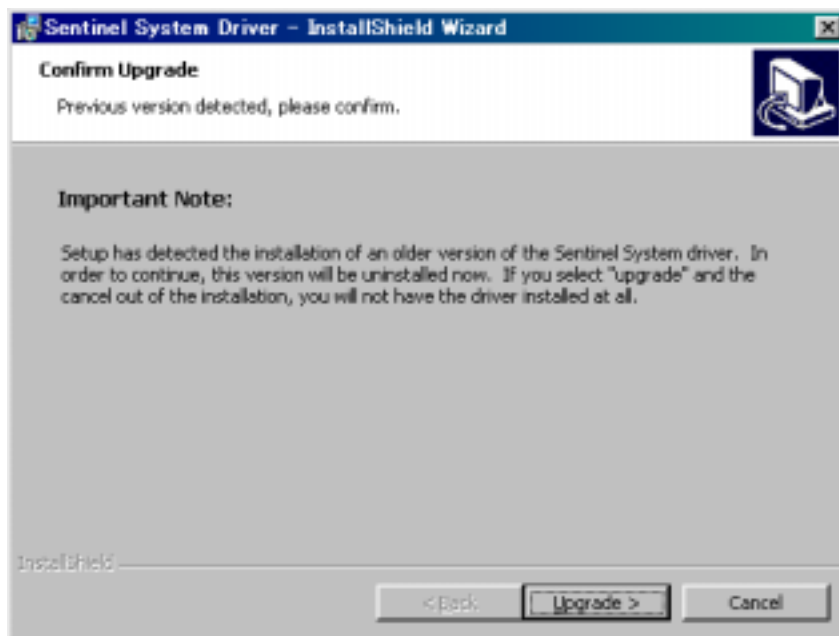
Sentinel System Driver - InstallShield Wizard

Confirm Upgrade

Previous version detected, please confirm.

Important Note:

Setup has detected the installation of an older version of the Sentinel System driver. In order to continue, this version will be uninstalled now. If you select "upgrade" and the cancel out of the installation, you will not have the driver installed at all.

InstallShield

< Back

Upgrade >

Cancel